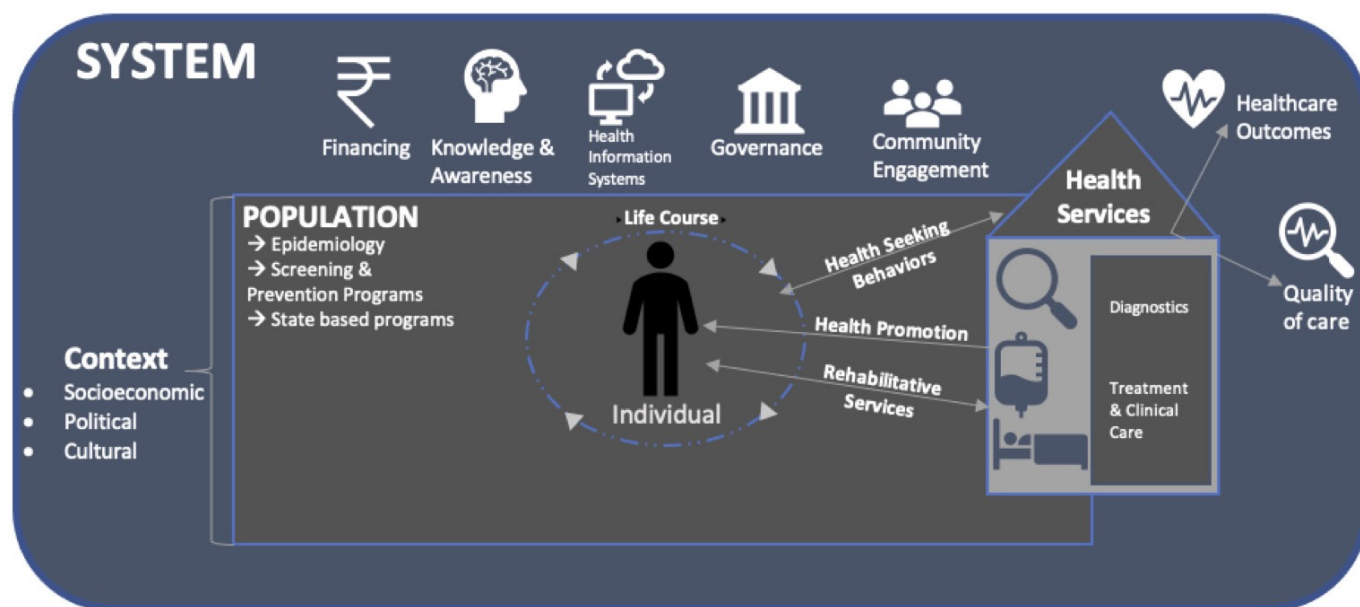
SYSTEM

Financing

Knowledge & Awareness

Health Information Systems

Governance

Community Engagement

Healthcare Outcomes

Quality of care

Health Services

POPULATION
→ Epidemiology
→ Screening & Prevention Programs
→ State based programs

Life Course

Individual

Health Seeking Behaviors

Health Promotion

Rehabilitative Services

Diagnostics

Treatment & Clinical Care

Context
• Socioeconomic
• Political
• Cultural